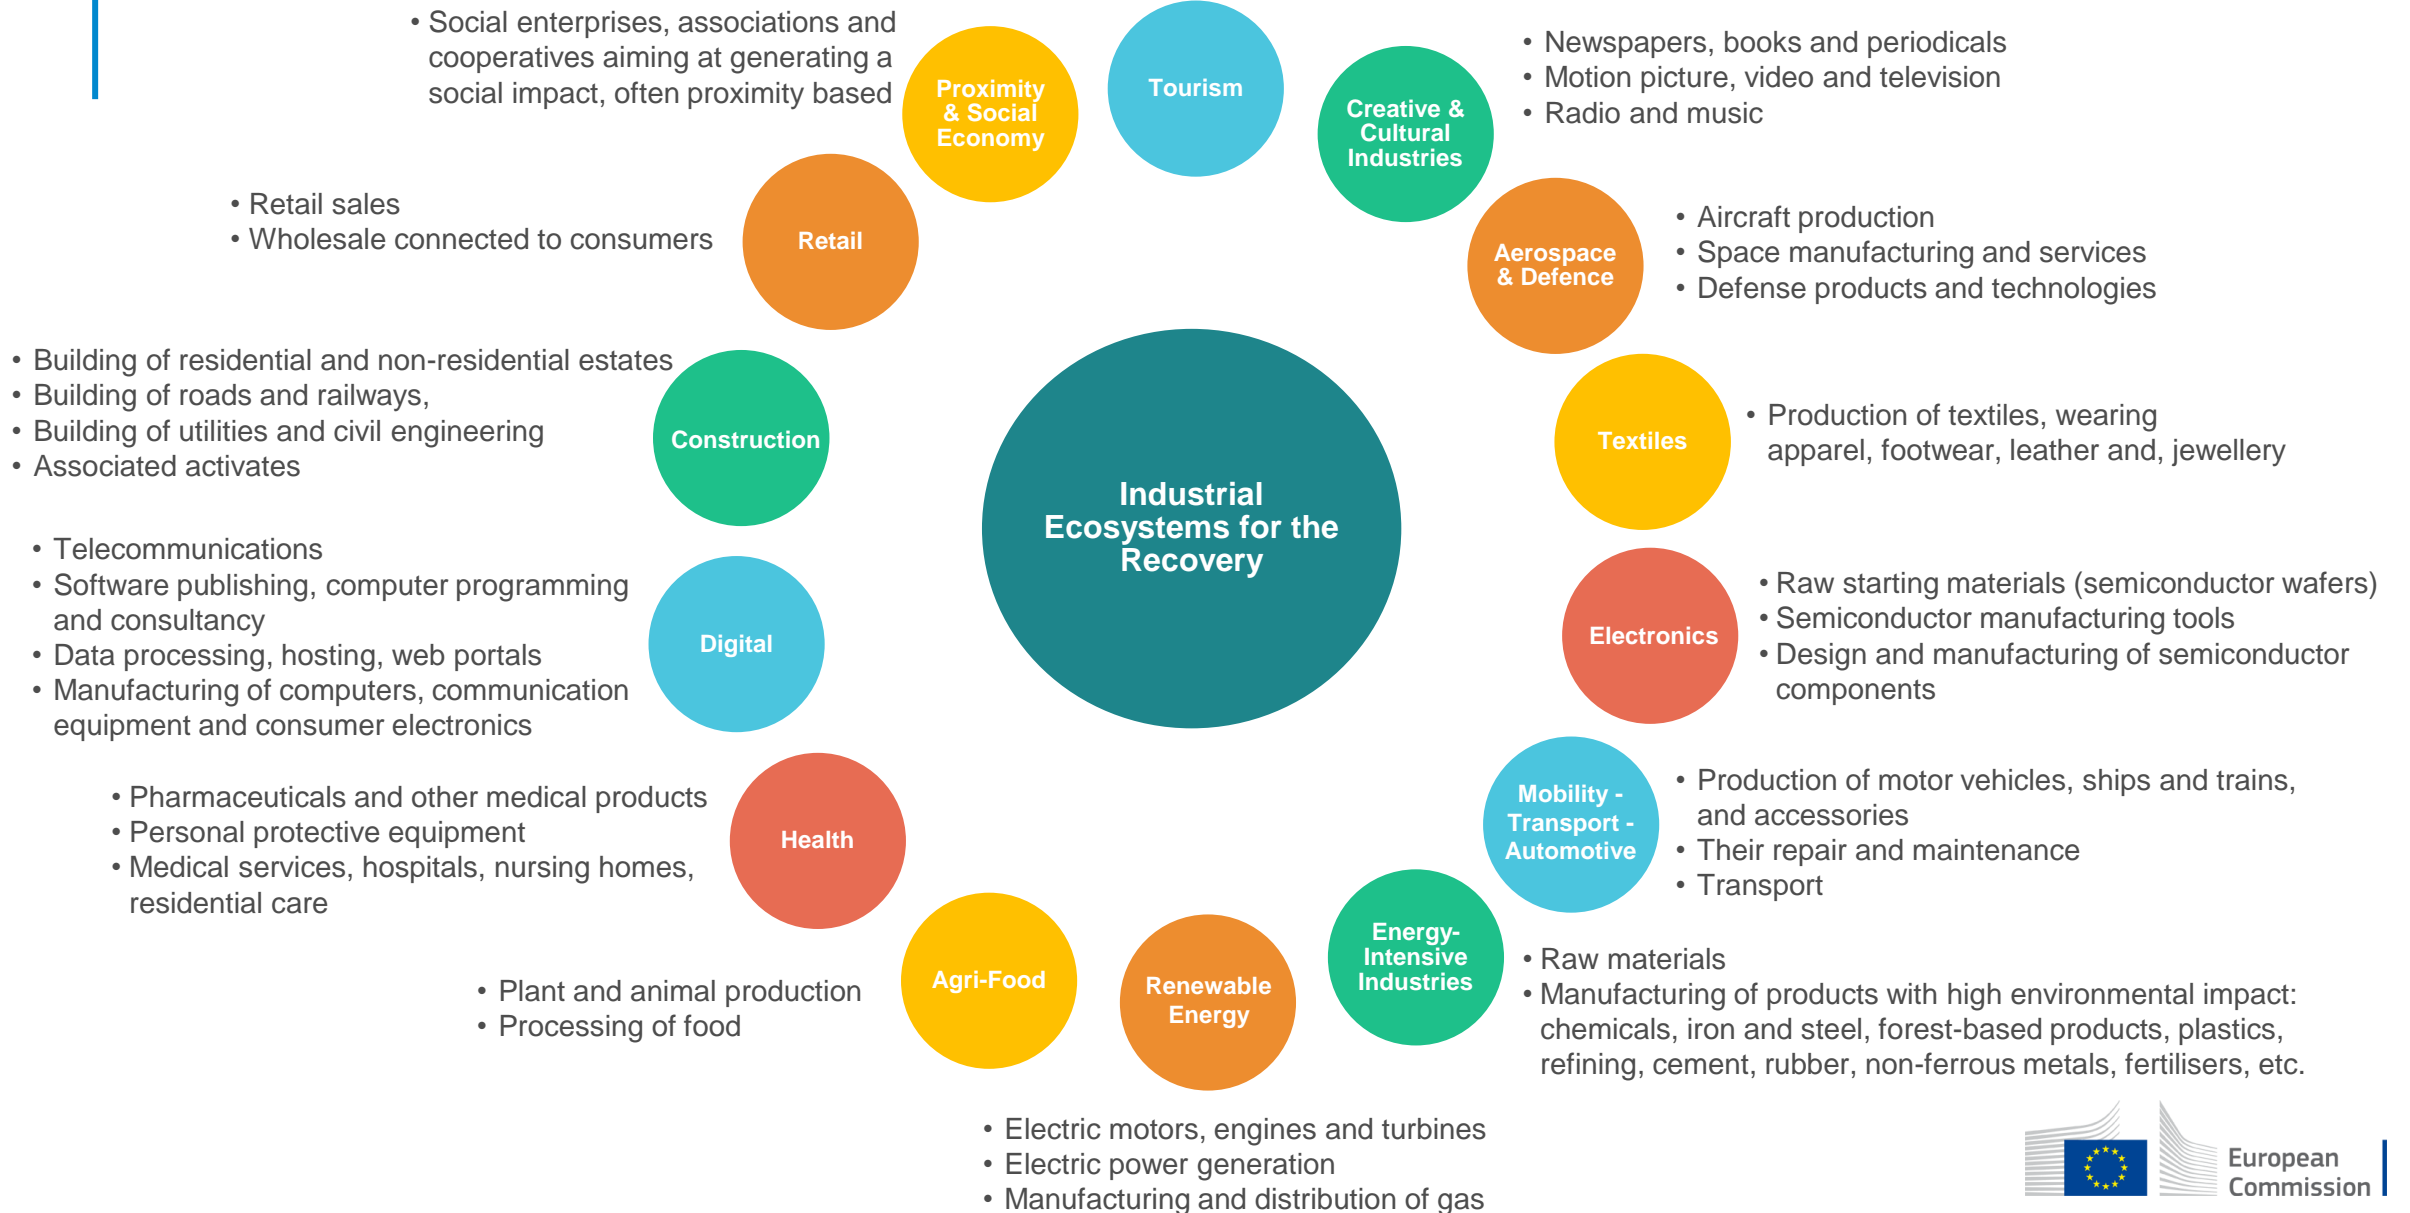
Industrial Ecosystems for the Recovery

Proximity & Social Economy
• Social enterprises, associations and cooperatives aiming at generating a social impact, often proximity based

Tourism

Creative & Cultural Industries
• Newspapers, books and periodicals
• Motion picture, video and television
• Radio and music

Retail
• Retail sales
• Wholesale connected to consumers

Aerospace & Defence
• Aircraft production
• Space manufacturing and services
• Defense products and technologies

Construction
• Building of residential and non-residential estates
• Building of roads and railways,
• Building of utilities and civil engineering
• Associated activates

Textiles
• Production of textiles, wearing apparel, footwear, leather and, jewellery

Digital
• Telecommunications
• Software publishing, computer programming and consultancy
• Data processing, hosting, web portals
• Manufacturing of computers, communication equipment and consumer electronics

Electronics
• Raw starting materials (semiconductor wafers)
• Semiconductor manufacturing tools
• Design and manufacturing of semiconductor components

Health
• Pharmaceuticals and other medical products
• Personal protective equipment
• Medical services, hospitals, nursing homes, residential care

Mobility - Transport - Automotive
• Production of motor vehicles, ships and trains, and accessories
• Their repair and maintenance
• Transport

Agri-Food
• Plant and animal production
• Processing of food

Renewable Energy
• Electric motors, engines and turbines
• Electric power generation
• Manufacturing and distribution of gas

Energy-Intensive Industries
• Raw materials
• Manufacturing of products with high environmental impact: chemicals, iron and steel, forest-based products, plastics, refining, cement, rubber, non-ferrous metals, fertilisers, etc.

European Commission